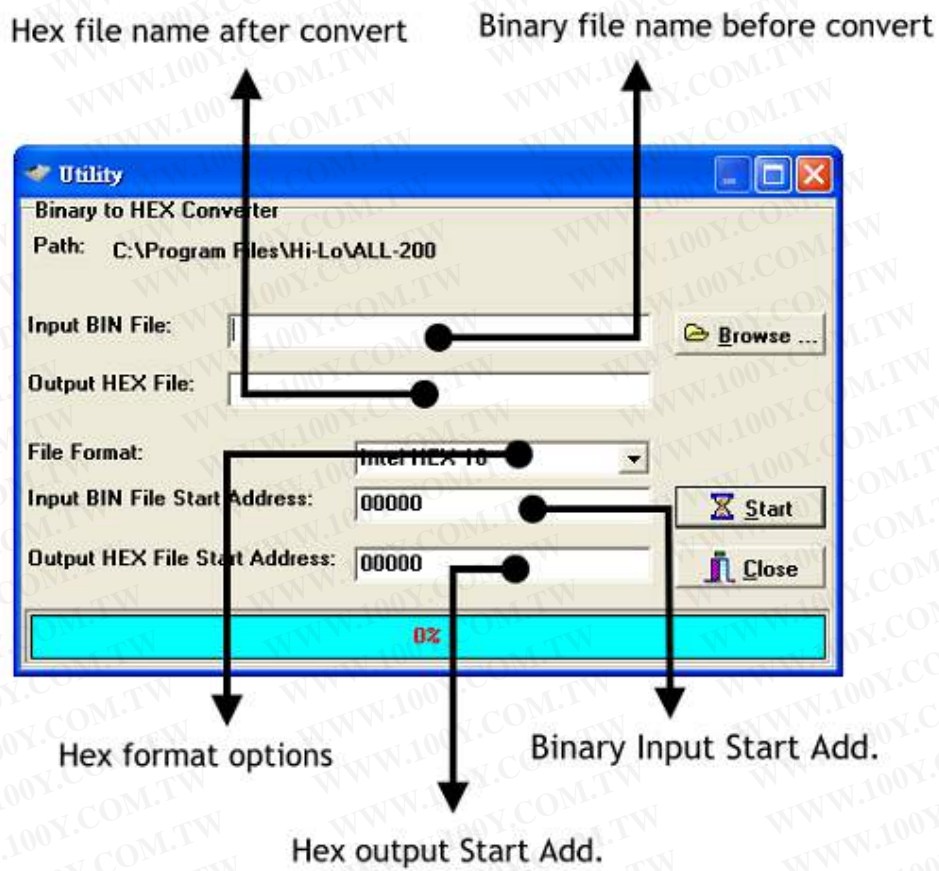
Hex file name after convert

Binary file name before convert

Utility

Binary to HEX Converter

Path: C:\Program Files\Hi-Lo\ALL-200

Input BIN File:

Browse ...

Output HEX File:

File Format: Intel HEX 16

Input BIN File Start Address: 00000

Start

Output HEX File Start Address: 00000

Close

0%

Hex format options

Binary Input Start Add.

Hex output Start Add.

WWW.100Y.COM.TW